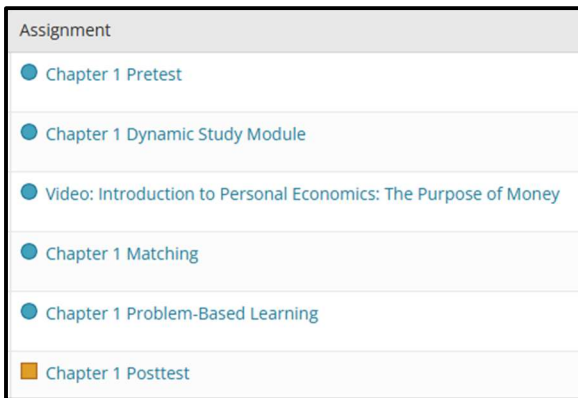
Assignment

Chapter 1 Pretest

Chapter 1 Dynamic Study Module

Video: Introduction to Personal Economics: The Purpose of Money

Chapter 1 Matching

Chapter 1 Problem-Based Learning

Chapter 1 Posttest